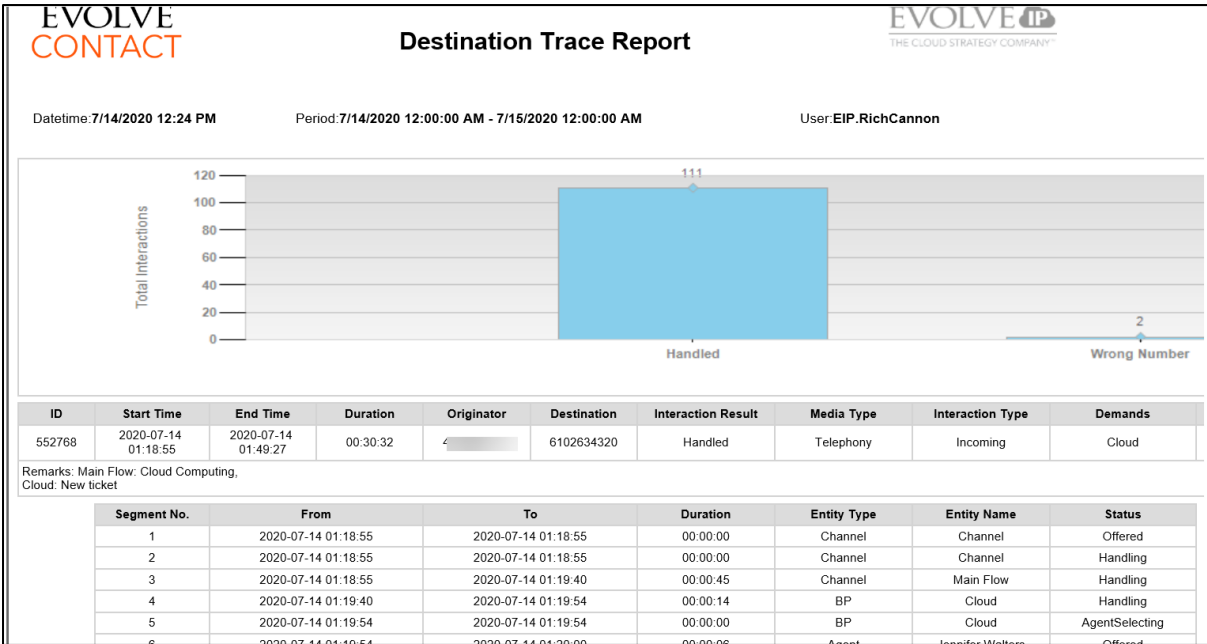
EVOLVE CONTACT

Destination Trace Report

EVOLVE IP
THE CLOUD STRATEGY COMPANY

Datetime:7/14/2020 12:24 PM

Period:7/14/2020 12:00:00 AM - 7/15/2020 12:00:00 AM

User:EIP.RichCannon

Total Interactions

120
100
80
60
40
20
0

111
Handled

2
Wrong Number

| ID | Start Time | End Time | Duration | Originator | Destination | Interaction Result | Media Type | Interaction Type | Demands |
|---|---|---|---|---|---|---|---|---|---|
| 552768 | 2020-07-14 01:18:55 | 2020-07-14 01:49:27 | 00:30:32 | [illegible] | 6102634320 | Handled | Telephony | Incoming | Cloud |

Remarks: Main Flow: Cloud Computing,
Cloud: New ticket

| Segment No. | From | To | Duration | Entity Type | Entity Name | Status |
|---|---|---|---|---|---|---|
| 1 | 2020-07-14 01:18:55 | 2020-07-14 01:18:55 | 00:00:00 | Channel | Channel | Offered |
| 2 | 2020-07-14 01:18:55 | 2020-07-14 01:18:55 | 00:00:00 | Channel | Channel | Handling |
| 3 | 2020-07-14 01:18:55 | 2020-07-14 01:19:40 | 00:00:45 | Channel | Main Flow | Handling |
| 4 | 2020-07-14 01:19:40 | 2020-07-14 01:19:54 | 00:00:14 | BP | Cloud | Handling |
| 5 | 2020-07-14 01:19:54 | 2020-07-14 01:19:54 | 00:00:00 | BP | Cloud | AgentSelecting |
| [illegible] | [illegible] | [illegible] | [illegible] | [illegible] | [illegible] | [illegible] |